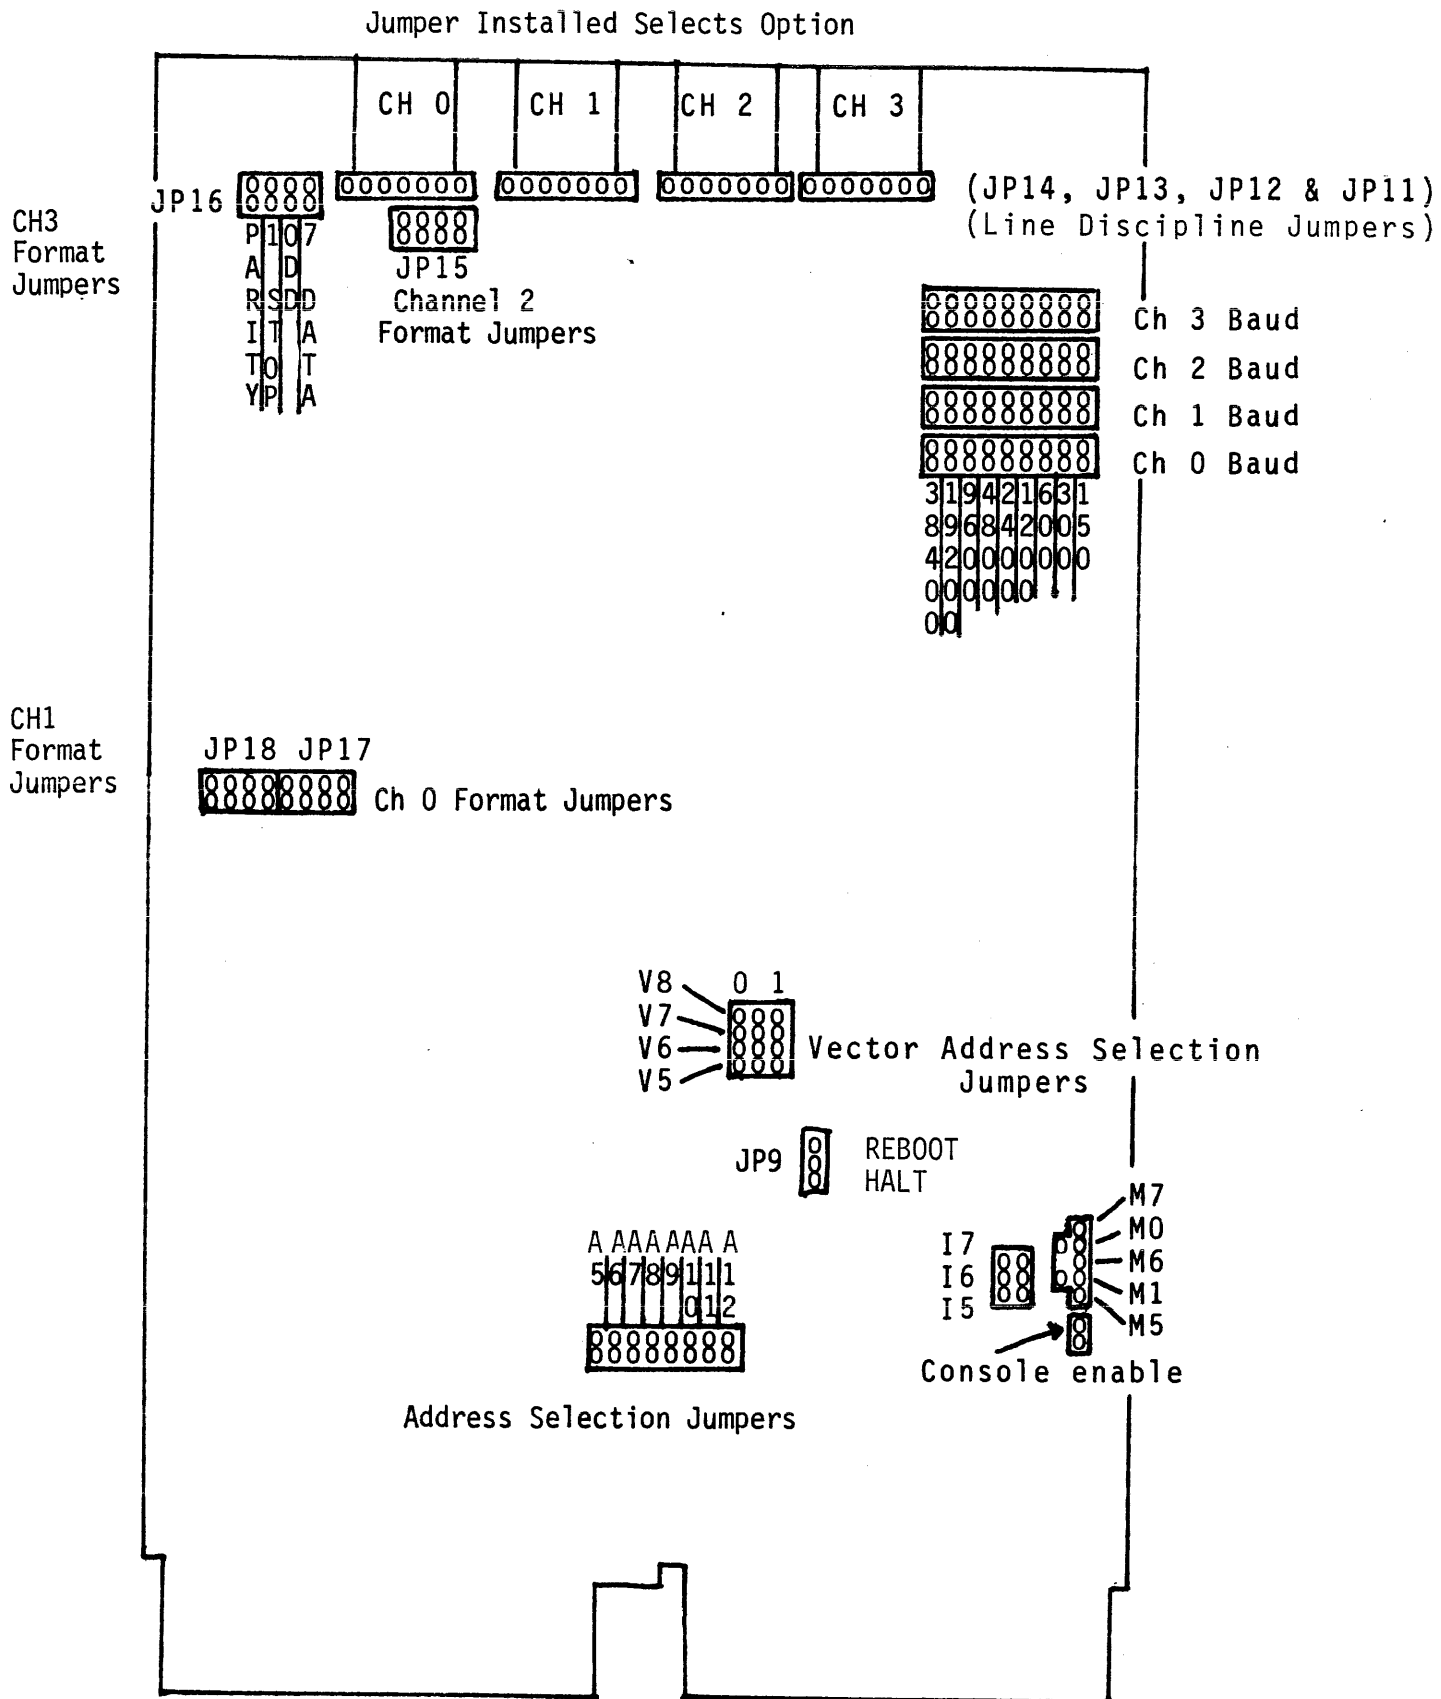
Jumper Installed Selects Option

CH 0
CH 1
CH 2
CH 3

CH3 Format Jumpers

JP16

PARITY
1 STOP
0 DD
7 DATA

JP15 Channel 2 Format Jumpers

(JP14, JP13, JP12 & JP11) (Line Discipline Jumpers)

Ch 3 Baud
Ch 2 Baud
Ch 1 Baud
Ch 0 Baud

38400 19200 9600 4800 2400 1200 600 300 150

CH1 Format Jumpers

JP18 JP17
Ch 0 Format Jumpers

V8
V7
V6
V5
0 1
Vector Address Selection Jumpers

JP9
REBOOT
HALT

A5 A6 A7 A8 A9 A10 A11 A12

Address Selection Jumpers

I7
I6
I5
M7
M0
M6
M1
M5
Console enable